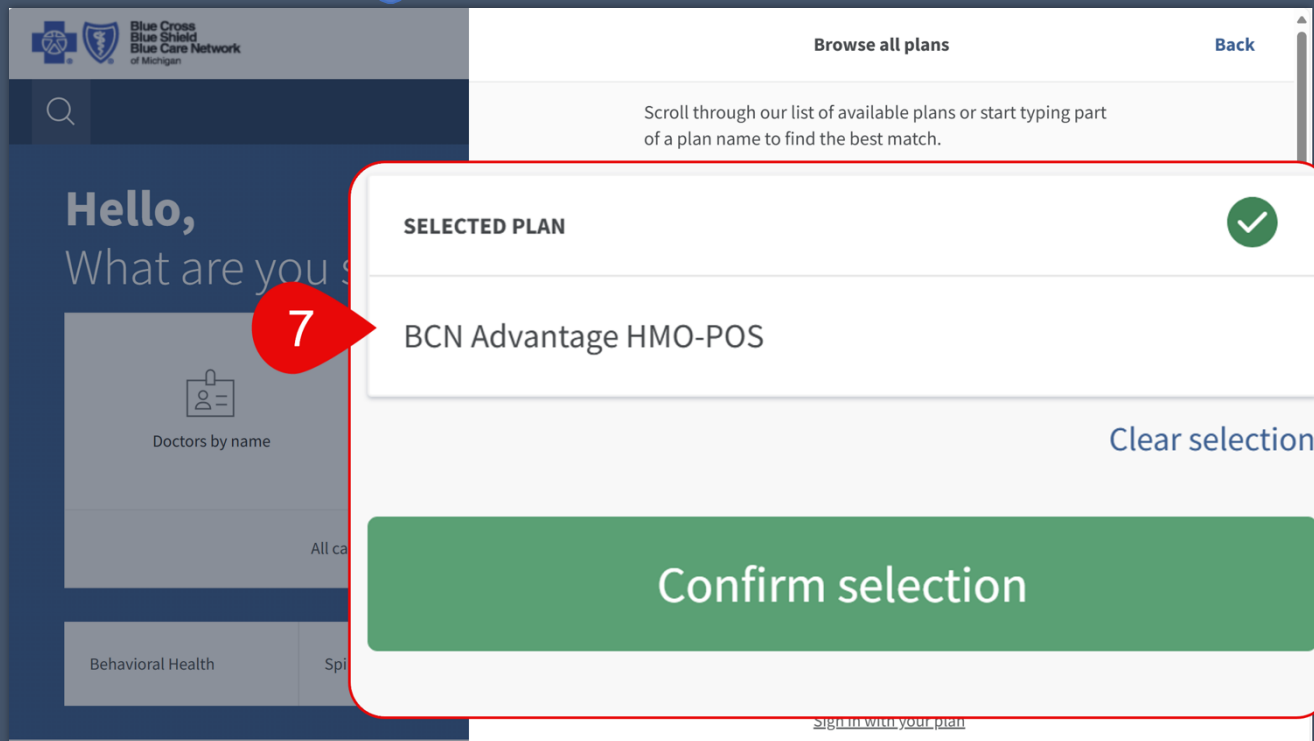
Blue Cross Blue Shield Blue Care Network of Michigan

Browse all plans

Back

Scroll through our list of available plans or start typing part of a plan name to find the best match.

Hello,
What are you s

Doctors by name

All ca

Behavioral Health

Spi

SELECTED PLAN

7

BCN Advantage HMO-POS

Clear selection

Confirm selection

Sign in with your plan